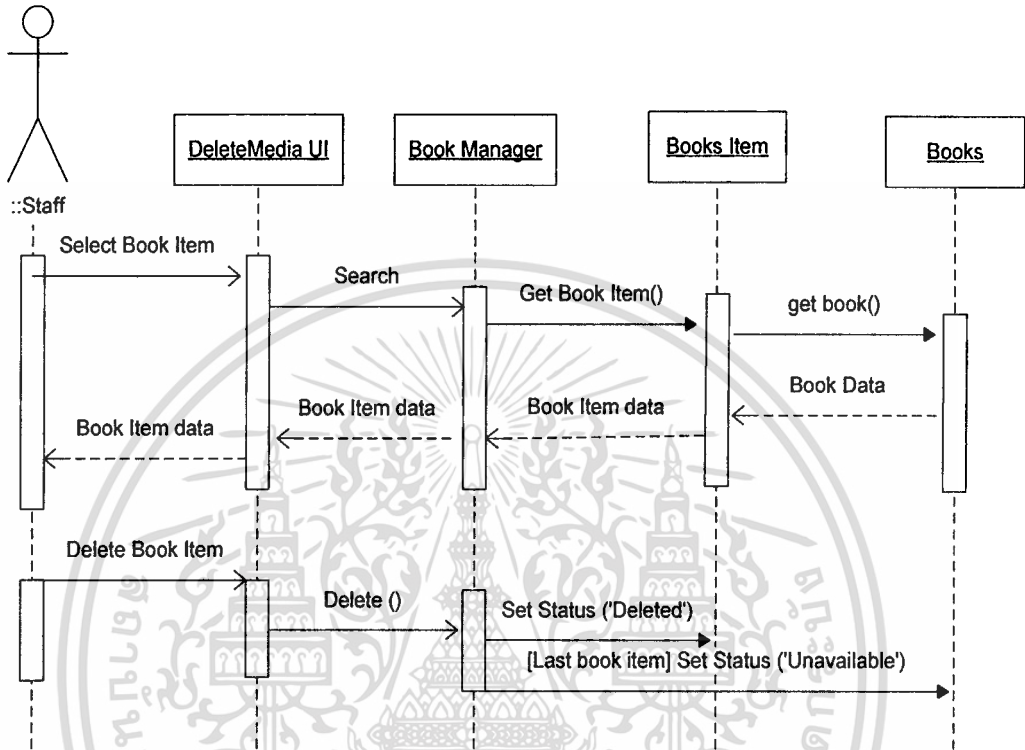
::Staff

DeleteMedia UI

Book Manager

Books_Item

Books

Select Book Item

Search

Get Book Item()

get book()

Book Data

Book Item data

Book Item data

Book Item data

Delete Book Item

Delete ()

Set Status ('Deleted')

[Last book item] Set Status ('Unavailable')